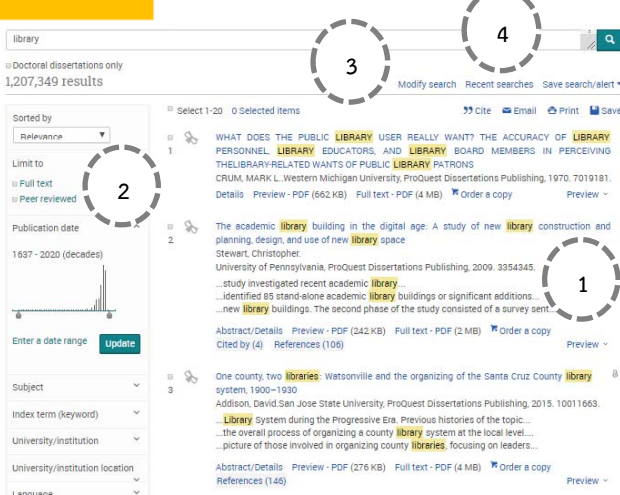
library

Doctoral dissertations only
1,207,349 results

3

4

Modify search Recent searches Save search/alert

Sorted by
Relevance

Limit to
Full text
Peer reviewed

2

Publication date
1637 - 2020 (decades)

Enter a date range Update

Subject
Index term (keyword)
University/institution
University/institution location
Language

Select 1-20 0 Selected items

Cite Email Print Save

1
WHAT DOES THE PUBLIC LIBRARY USER REALLY WANT? THE ACCURACY OF LIBRARY PERSONNEL, LIBRARY EDUCATORS, AND LIBRARY BOARD MEMBERS IN PERCEIVING THELIBRARY-RELATED WANTS OF PUBLIC LIBRARY PATRONS
CRUM, MARK L..Western Michigan University, ProQuest Dissertations Publishing, 1970. 7019181.
Details Preview - PDF (662 KB) Full text - PDF (4 MB) Order a copy Preview

2
The academic library building in the digital age: A study of new library construction and planning, design, and use of new library space
Stewart, Christopher.
University of Pennsylvania, ProQuest Dissertations Publishing, 2009. 3354345.
...study investigated recent academic library ...
...identified 85 stand-alone academic library buildings or significant additions...
...new library buildings. The second phase of the study consisted of a survey sent...

1

Abstract/Details Preview - PDF (242 KB) Full text - PDF (2 MB) Order a copy
Cited by (4) References (106) Preview

3
One county, two libraries: Watsonville and the organizing of the Santa Cruz County library system, 1900–1930
Addison, David.San Jose State University, ProQuest Dissertations Publishing, 2015. 10011663.
...Library System during the Progressive Era. Previous histories of the topic...
...the overall process of organizing a county library system at the local level....
...picture of those involved in organizing county libraries, focusing on leaders...
Abstract/Details Preview - PDF (276 KB) Full text - PDF (4 MB) Order a copy
References (146) Preview